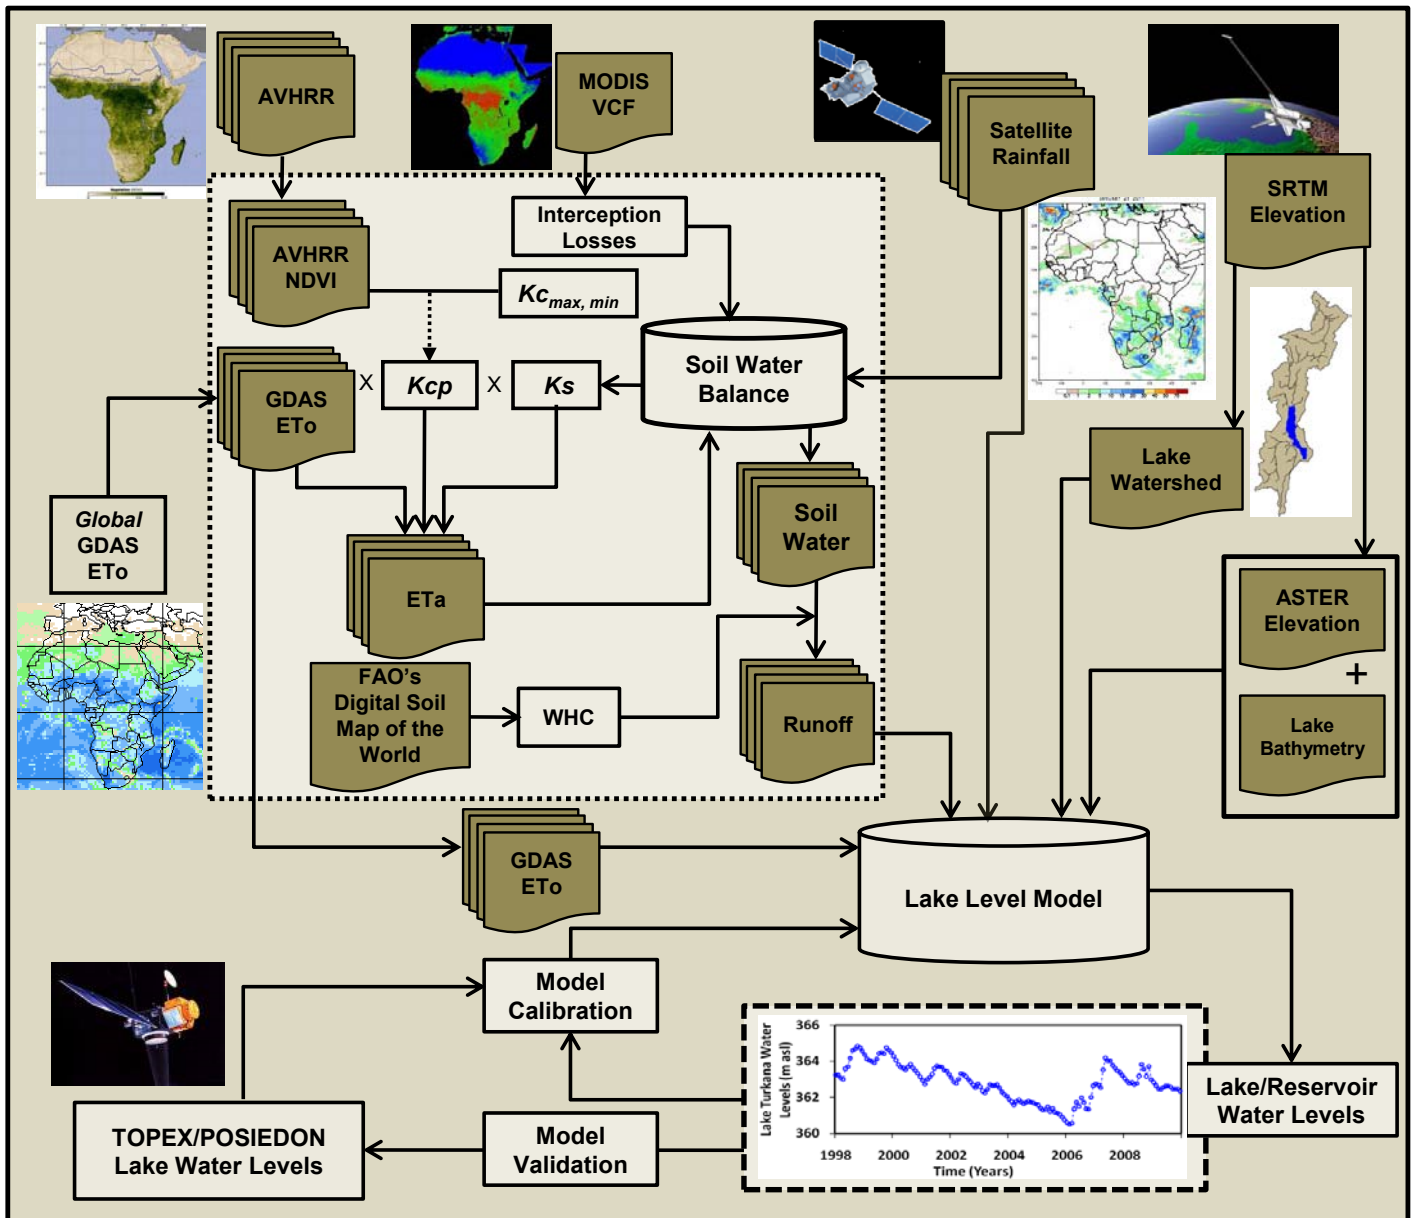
AVHRR

MODIS VCF

Satellite Rainfall

SRTM Elevation

Interception Losses

AVHRR NDVI

$Kc_{max, min}$

Soil Water Balance

GDAS ETo

X

Kcp

X

Ks

Global GDAS ETo

ETa

Soil Water

Lake Watershed

ASTER Elevation

+

Lake Bathymetry

FAO's Digital Soil Map of the World

WHC

Runoff

GDAS ETo

Lake Level Model

Model Calibration

Lake Turkana Water Levels (m asl)

366
364
362
360

1998 2000 2002 2004 2006 2008

Time (Years)

Lake/Reservoir Water Levels

TOPEX/POSIEDON Lake Water Levels

Model Validation